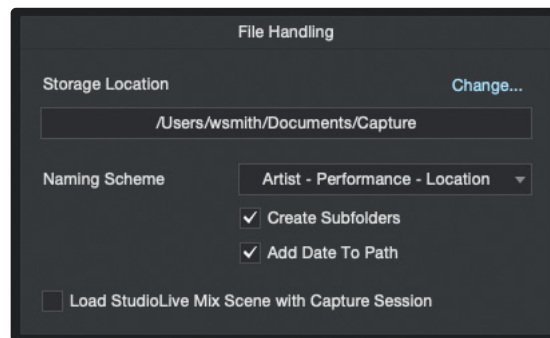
File Handling

Storage Location

Change...

/Users/wsmith/Documents/Capture

Naming Scheme

Artist - Performance - Location

✓ Create Subfolders

✓ Add Date To Path

Load StudioLive Mix Scene with Capture Session